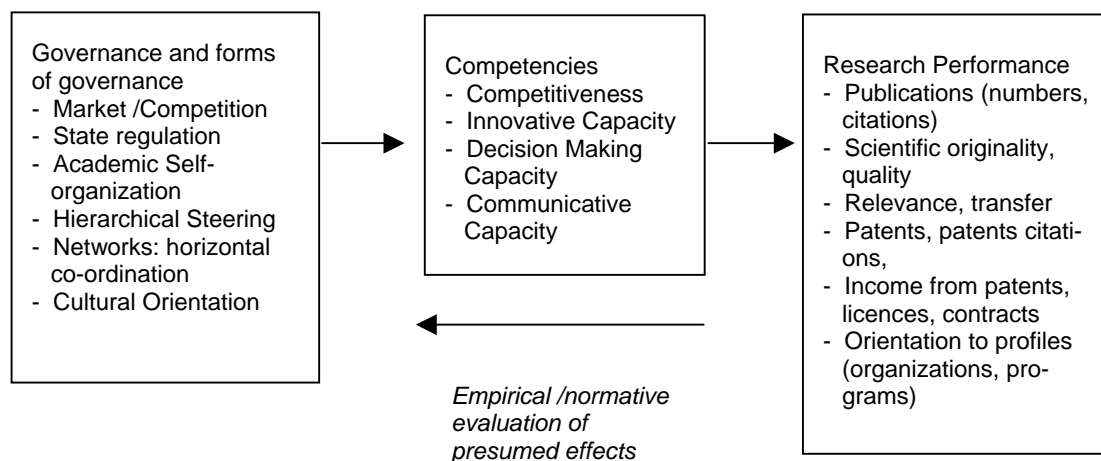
Governance and forms of governance
- Market /Competition
- State regulation
- Academic Self-organization
- Hierarchical Steering
- Networks: horizontal co-ordination
- Cultural Orientation

Competencies
- Competitiveness
- Innovative Capacity
- Decision Making Capacity
- Communicative Capacity

Research Performance
- Publications (numbers, citations)
- Scientific originality, quality
- Relevance, transfer
- Patents, patents citations,
- Income from patents, licences, contracts
- Orientation to profiles (organizations, programs)

Empirical /normative evaluation of presumed effects